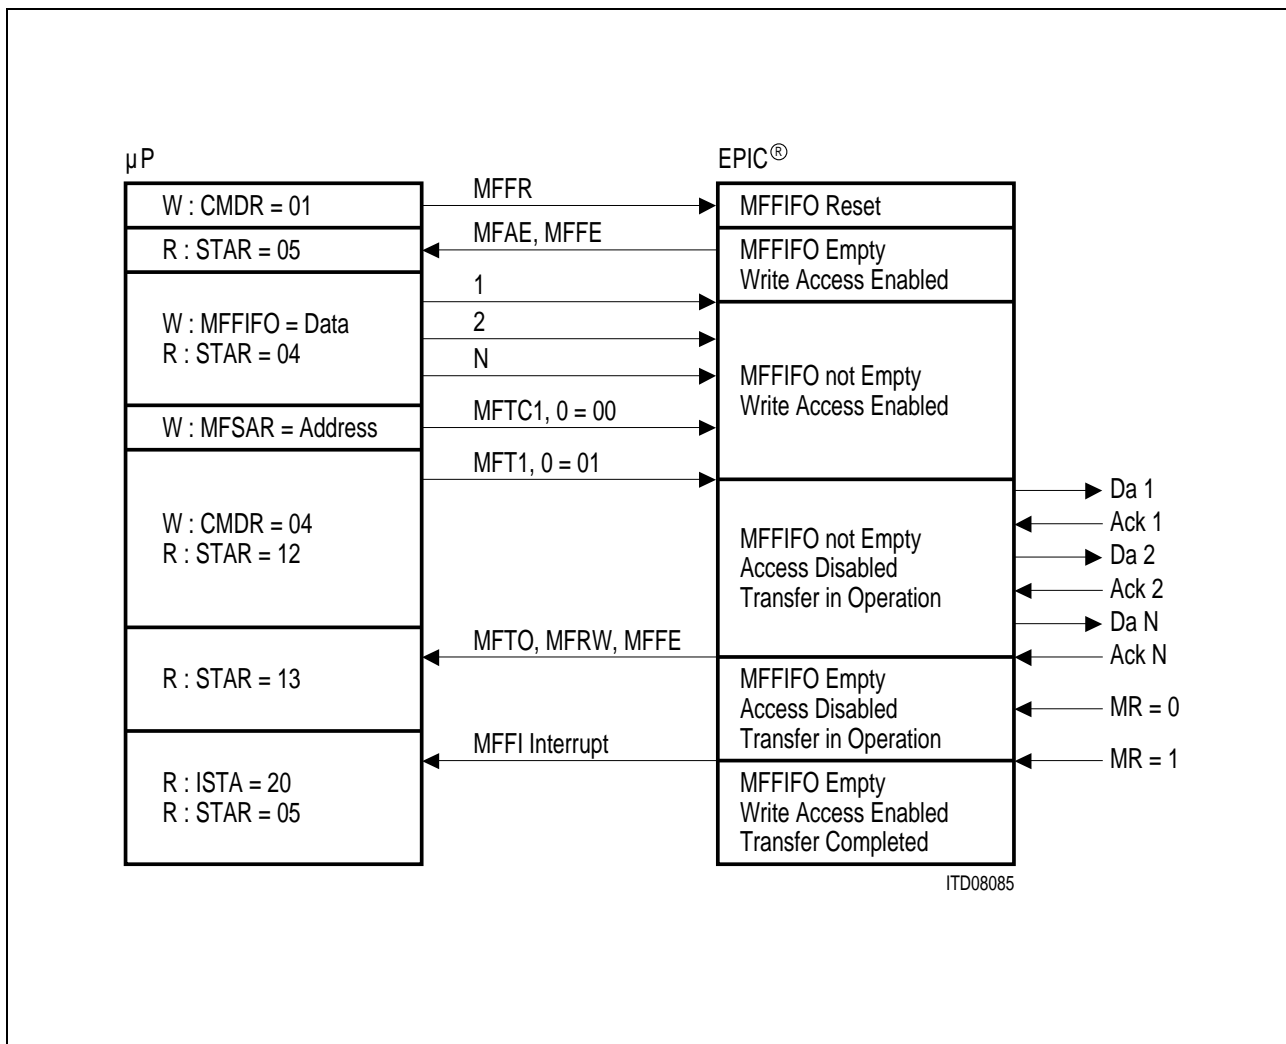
µP

EPIC®

W : CMDR = 01

MFFR

MFFIFO Reset

R : STAR = 05

MFAE, MFFE

MFFIFO Empty
Write Access Enabled

W : MFFIFO = Data
R : STAR = 04

1

2

N

MFFIFO not Empty
Write Access Enabled

W : MFSAR = Address

MFTC1, 0 = 00

MFT1, 0 = 01

W : CMDR = 04
R : STAR = 12

MFFIFO not Empty
Access Disabled
Transfer in Operation

Da 1

Ack 1

Da 2

Ack 2

Da N

Ack N

R : STAR = 13

MFTO, MFRW, MFFE

MFFIFO Empty
Access Disabled
Transfer in Operation

MR = 0

R : ISTA = 20
R : STAR = 05

MFFI Interrupt

MR = 1

MFFIFO Empty
Write Access Enabled
Transfer Completed

ITD08085